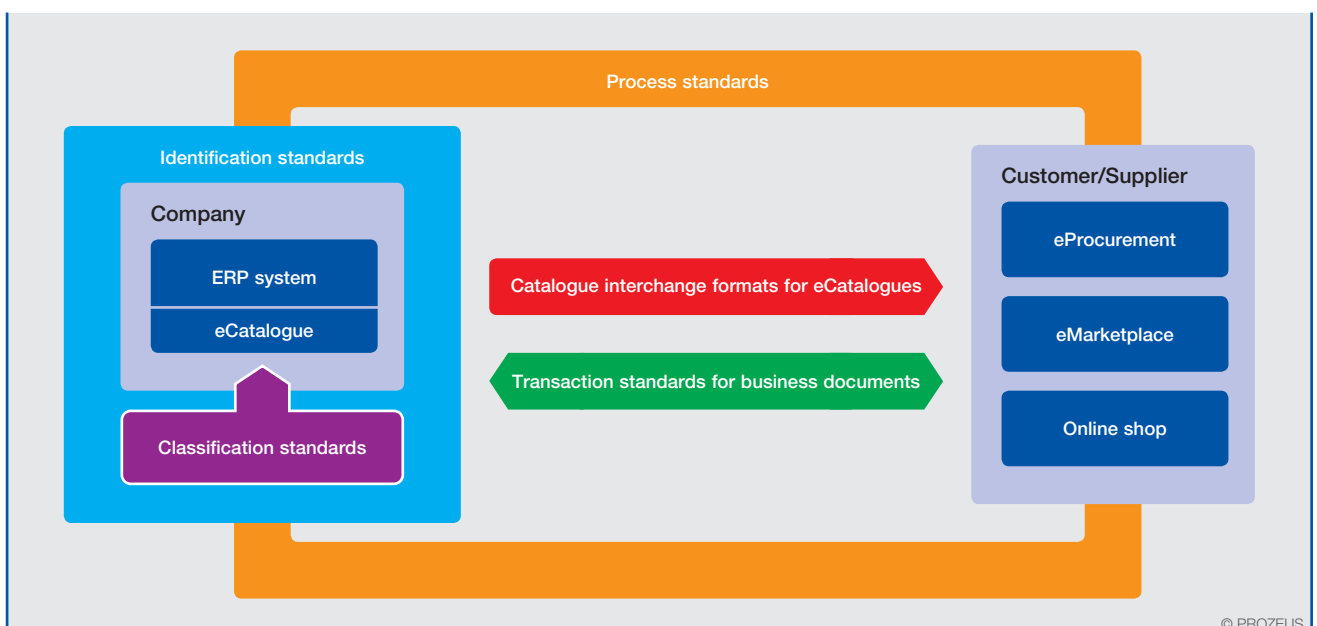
Process standards

Identification standards

Company

ERP system

eCatalogue

Classification standards

Catalogue interchange formats for eCatalogues

Transaction standards for business documents

Customer/Supplier

eProcurement

eMarketplace

Online shop

© PROZEUS